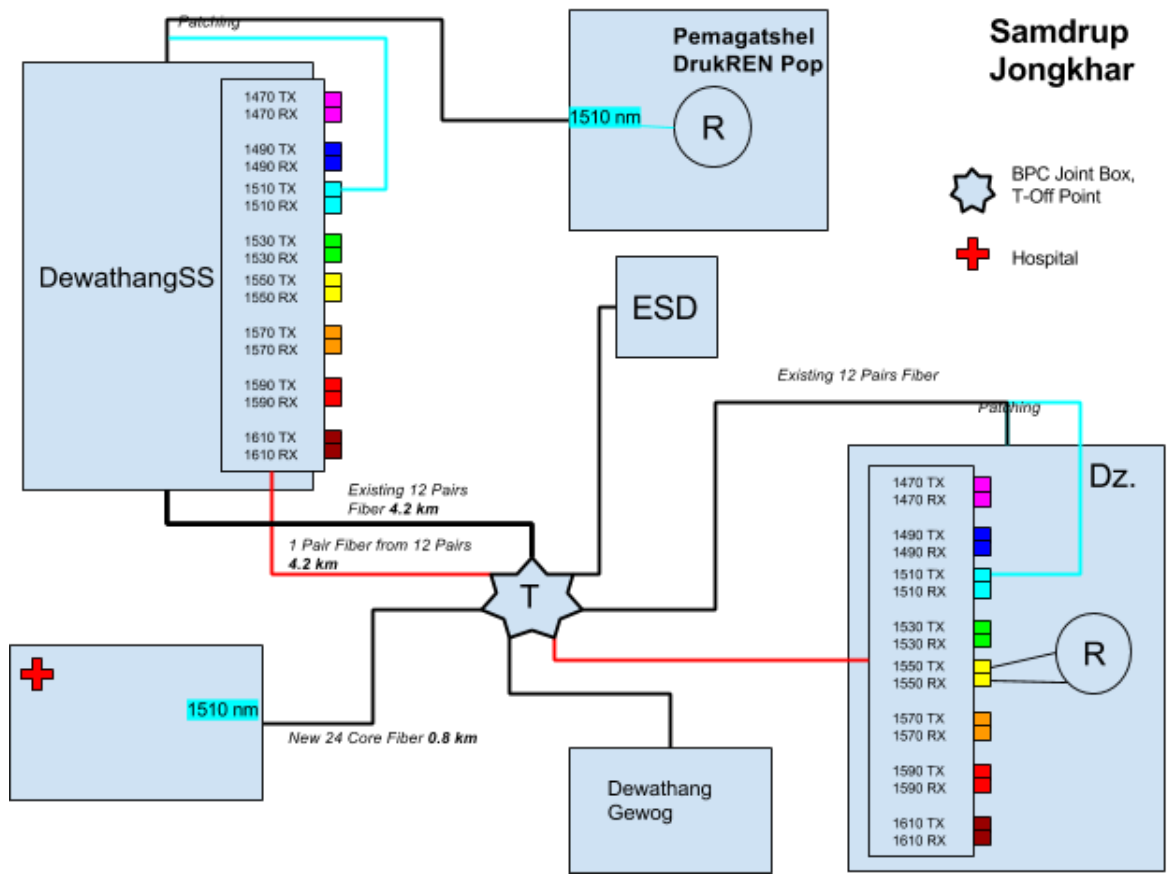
Patching

Pemagatshel DrukREN Pop

Samdrup Jongkhar

1510 nm

R

BPC Joint Box, T-Off Point

Hospital

DewathangSS

1470 TX
1470 RX
1490 TX
1490 RX
1510 TX
1510 RX
1530 TX
1530 RX
1550 TX
1550 RX
1570 TX
1570 RX
1590 TX
1590 RX
1610 TX
1610 RX

ESD

Existing 12 Pairs Fiber

Patching

Dz.

1470 TX
1470 RX
1490 TX
1490 RX
1510 TX
1510 RX
1530 TX
1530 RX
1550 TX
1550 RX
1570 TX
1570 RX
1590 TX
1590 RX
1610 TX
1610 RX

R

Existing 12 Pairs Fiber **4.2 km**

1 Pair Fiber from 12 Pairs **4.2 km**

T

1510 nm

New 24 Core Fiber **0.8 km**

Dewathang Gewog